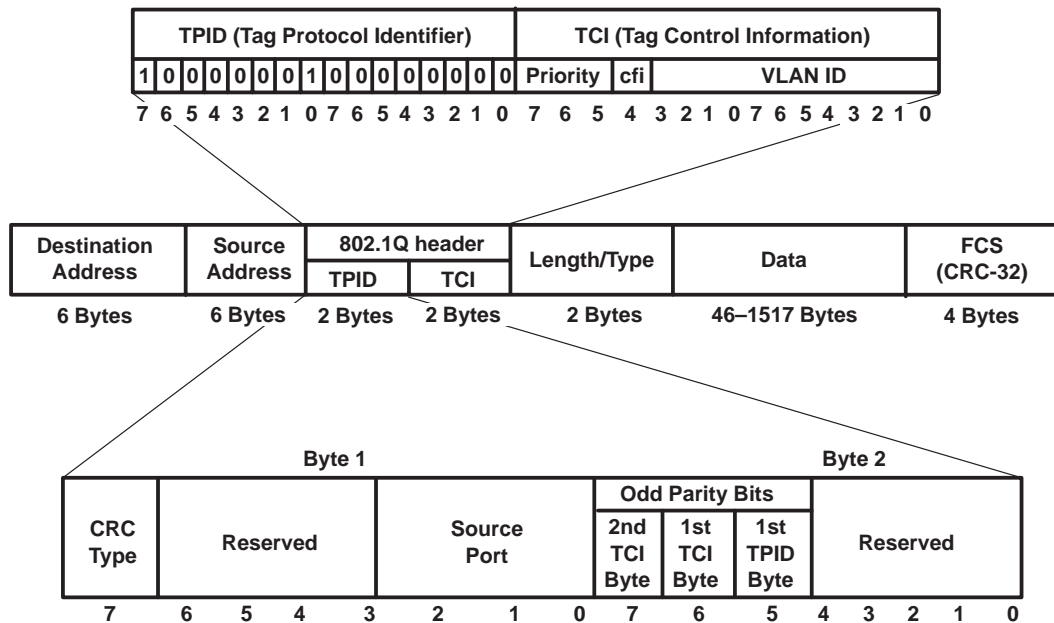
| TPID (Tag Protocol Identifier) | TCI (Tag Control Information) |
|---|---|

| 1 | 0 | 0 | 0 | 0 | 0 | 0 | 1 | 0 | 0 | 0 | 0 | 0 | 0 | 0 | 0 | Priority | cfi | VLAN ID |
|---|---|---|---|---|---|---|---|---|---|---|---|---|---|---|---|---|---|---|

7 6 5 4 3 2 1 0 7 6 5 4 3 2 1 0 7 6 5 4 3 2 1 0 7 6 5 4 3 2 1 0

| Destination Address | Source Address | 802.1Q header TPID | 802.1Q header TCI | Length/Type | Data | FCS (CRC-32) |
|---|---|---|---|---|---|---|
| 6 Bytes | 6 Bytes | 2 Bytes | 2 Bytes | 2 Bytes | 46–1517 Bytes | 4 Bytes |

Byte 1

Byte 2

| CRC Type | Reserved | Source Port | Odd Parity Bits: 2nd TCI Byte | Odd Parity Bits: 1st TCI Byte | Odd Parity Bits: 1st TPID Byte | Reserved |
|---|---|---|---|---|---|---|
| 7 | 6 5 4 3 | 2 1 0 | 7 | 6 | 5 | 4 3 2 1 0 |